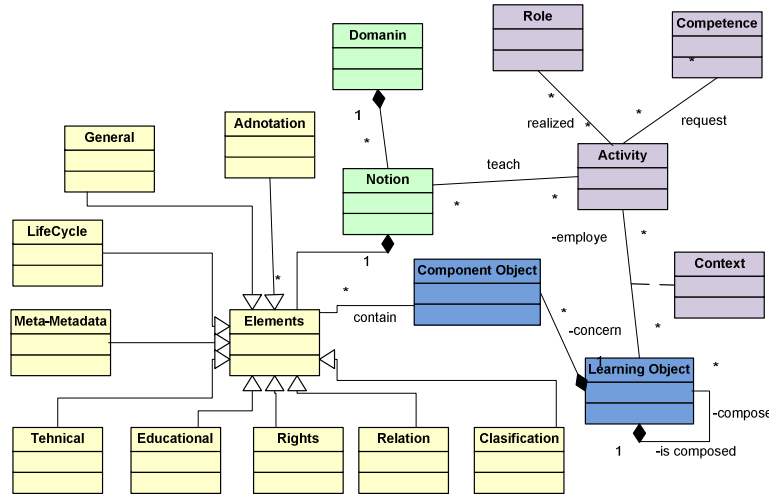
Role

Competence

Domanin

*

1

*

*

realized

*

*

request

Adnotation

General

Activity

teach

Notion

*

*

LifeCycle

1

-employe

*

*

Context

Component Object

*

Meta-Metadata

Elements

contain

*

-concern

*

1

Learning Object

*

-compose

Tehnical

Educational

Rights

Relation

Clasification

1

-is composed